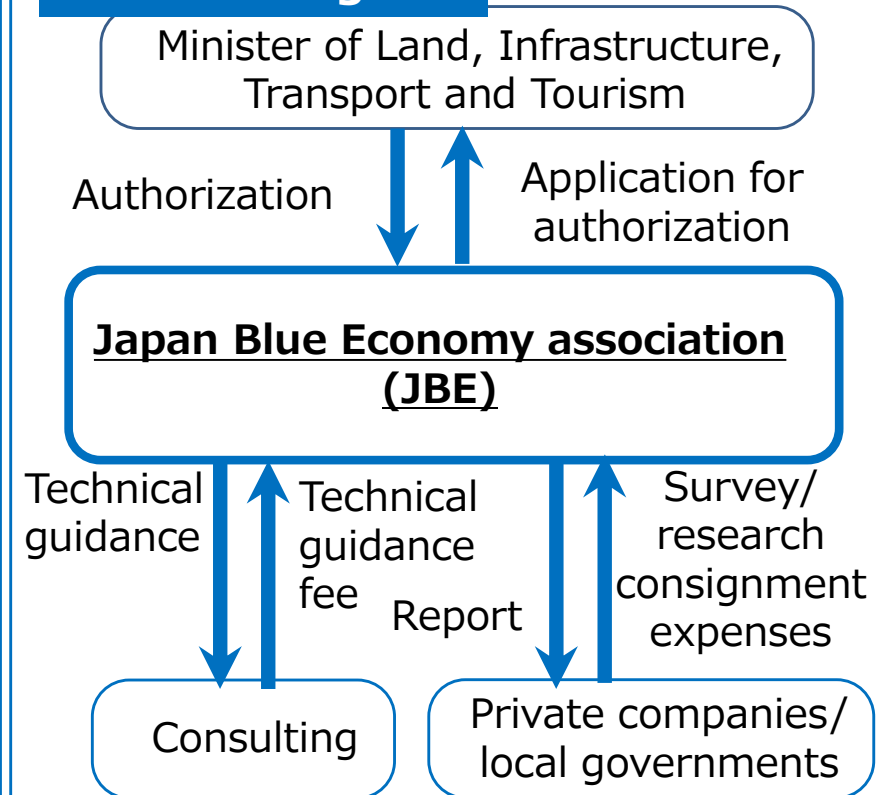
Minister of Land, Infrastructure, Transport and Tourism

Authorization

Application for authorization

Japan Blue Economy association (JBE)

Technical guidance

Technical guidance fee

Report

Survey/ research consignment expenses

Consulting

Private companies/ local governments